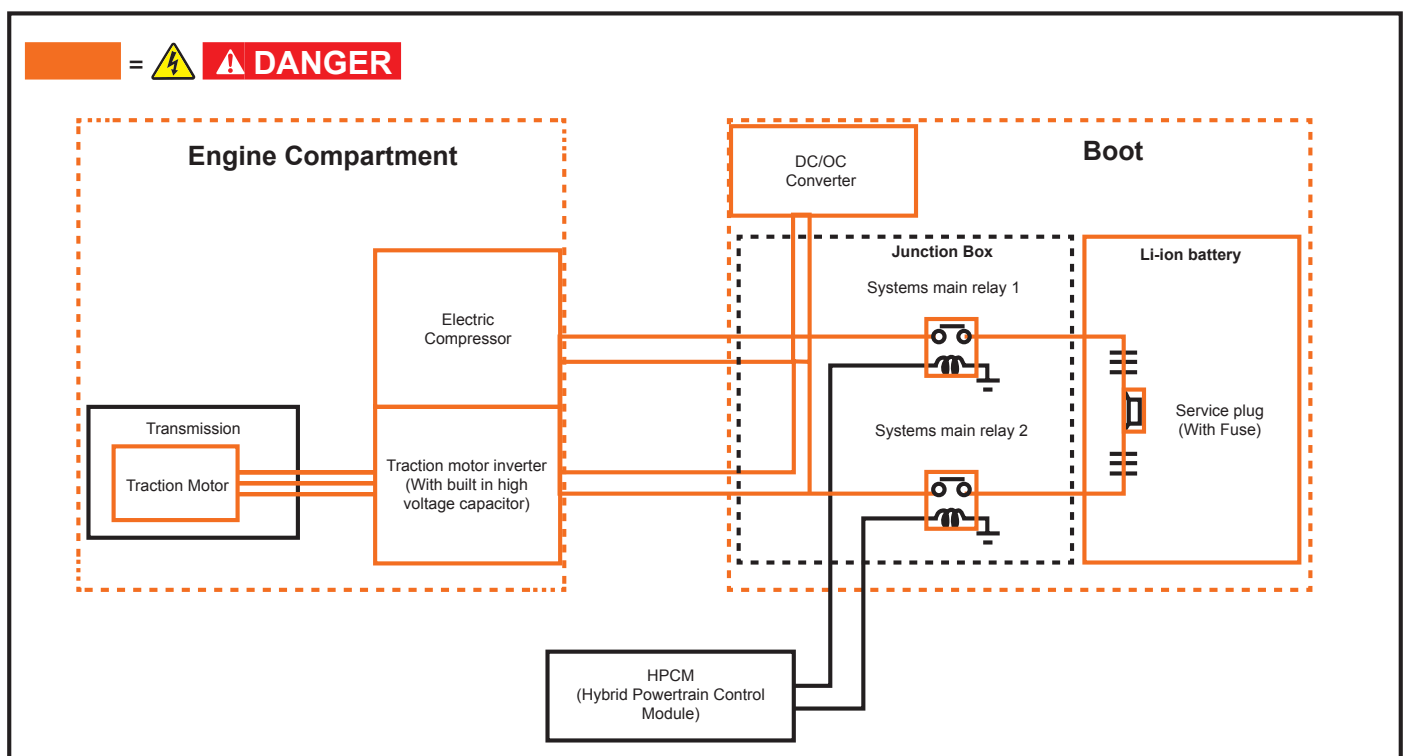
= DANGER

Engine Compartment

Boot

DC/OC Converter

Junction Box

Li-ion battery

Systems main relay 1

Electric Compressor

Transmission

Traction Motor

Traction motor inverter (With built in high voltage capacitor)

Systems main relay 2

Service plug (With Fuse)

HPCM (Hybrid Powertrain Control Module)